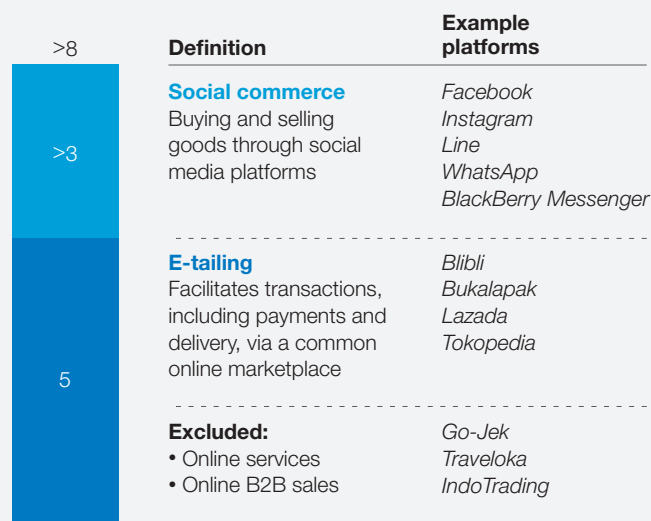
>8

>3

5

| Definition | Example platforms |
|---|---|
| **Social commerce** Buying and selling goods through social media platforms | *Facebook* *Instagram* *Line* *WhatsApp* *BlackBerry Messenger* |
| **E-tailing** Facilitates transactions, including payments and delivery, via a common online marketplace | *Blibli* *Bukalapak* *Lazada* *Tokopedia* |
| **Excluded:** • Online services • Online B2B sales | *Go-Jek* *Traveloka* *IndoTrading* |